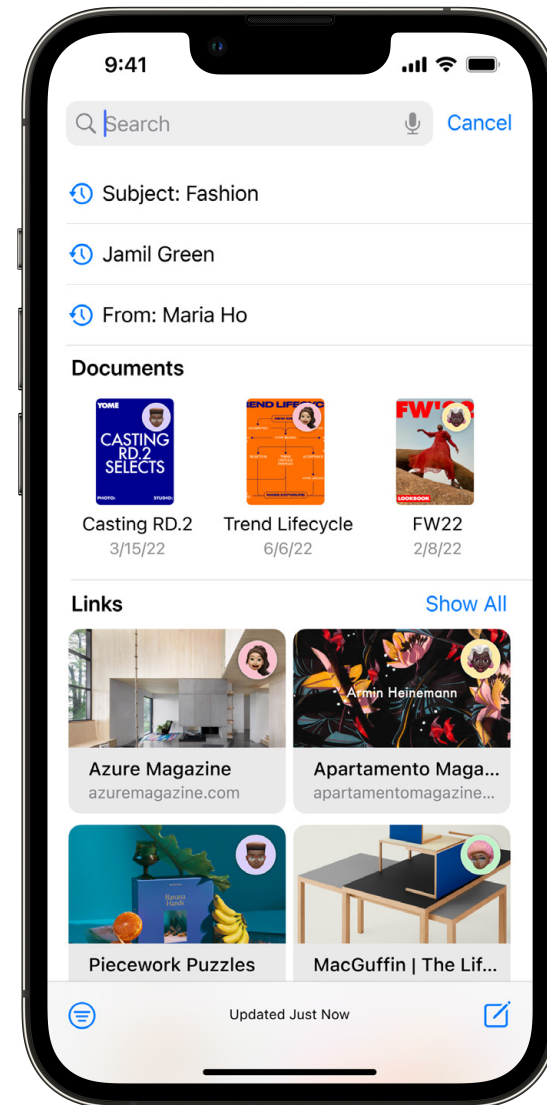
9:41

Search

Cancel

Subject: Fashion

Jamil Green

From: Maria Ho

Documents

YOME
CASTING RD.2 SELECTS
PHOTO: STUDIO:

Casting RD.2
3/15/22

TREND LIFECYCLE

Trend Lifecycle
6/6/22

FW'22
LOOKBOOK

FW22
2/8/22

Links

Show All

Azure Magazine
azuremagazine.com

Armin Heinemann

Apartamento Maga...
apartamentomagazine...

Banana Hands

Piecework Puzzles

MacGuffin | The Lif...

Updated Just Now